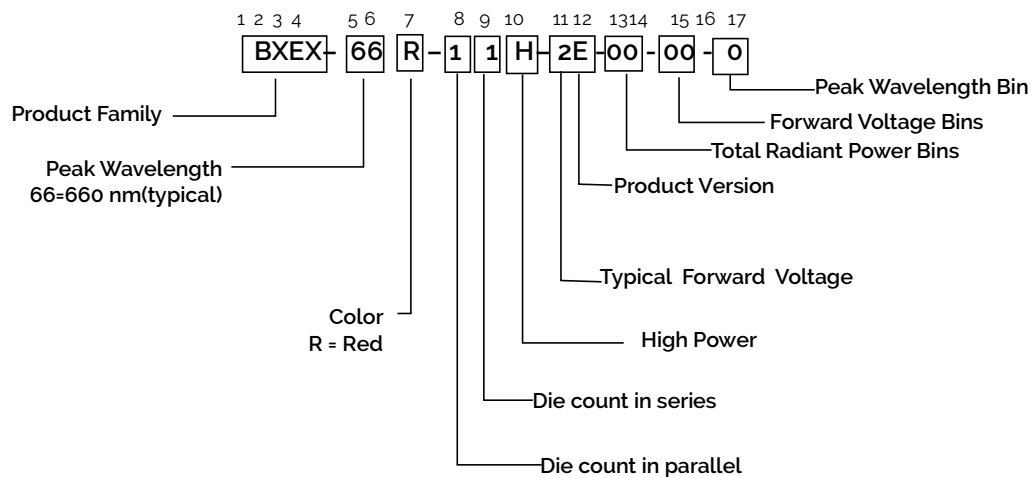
1 2 3 4 5 6 7 8 9 10 11 12 13 14 15 16 17

BXEX - 66 R - 1 1 H - 2E - 00 - 00 - 0

Peak Wavelength Bin

Product Family

Forward Voltage Bins

Total Radiant Power Bins

Peak Wavelength
66=660 nm(typical)

Product Version

Typical Forward Voltage

Color
R = Red

High Power

Die count in series

Die count in parallel